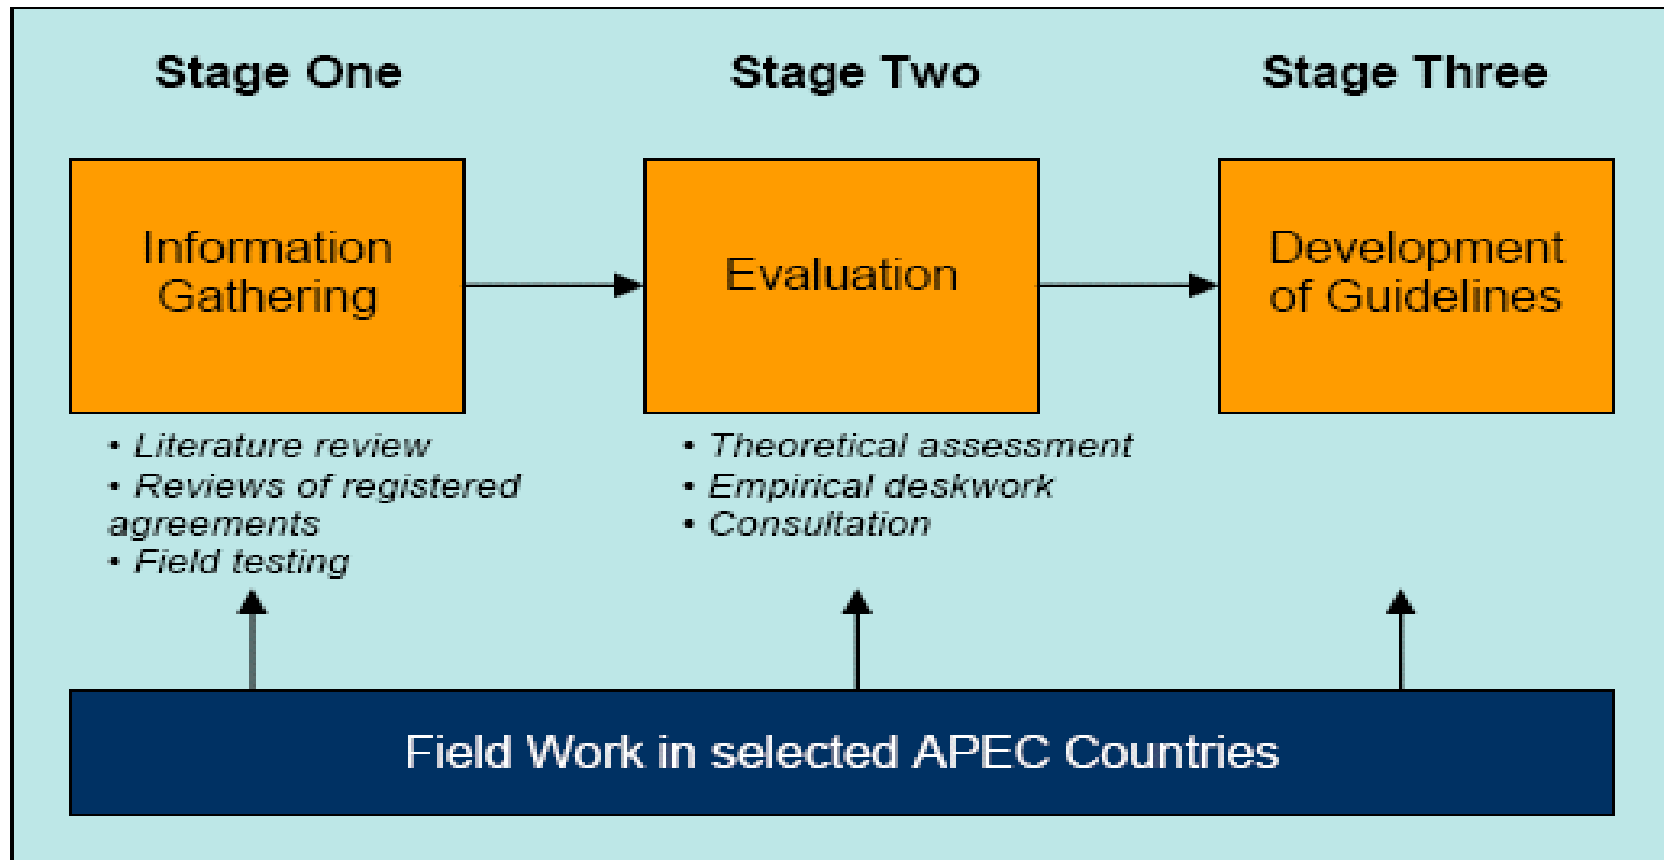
Stage One

Stage Two

Stage Three

Information Gathering

Evaluation

Development of Guidelines

• Literature review
• Reviews of registered agreements
• Field testing

• Theoretical assessment
• Empirical deskwork
• Consultation

Field Work in selected APEC Countries